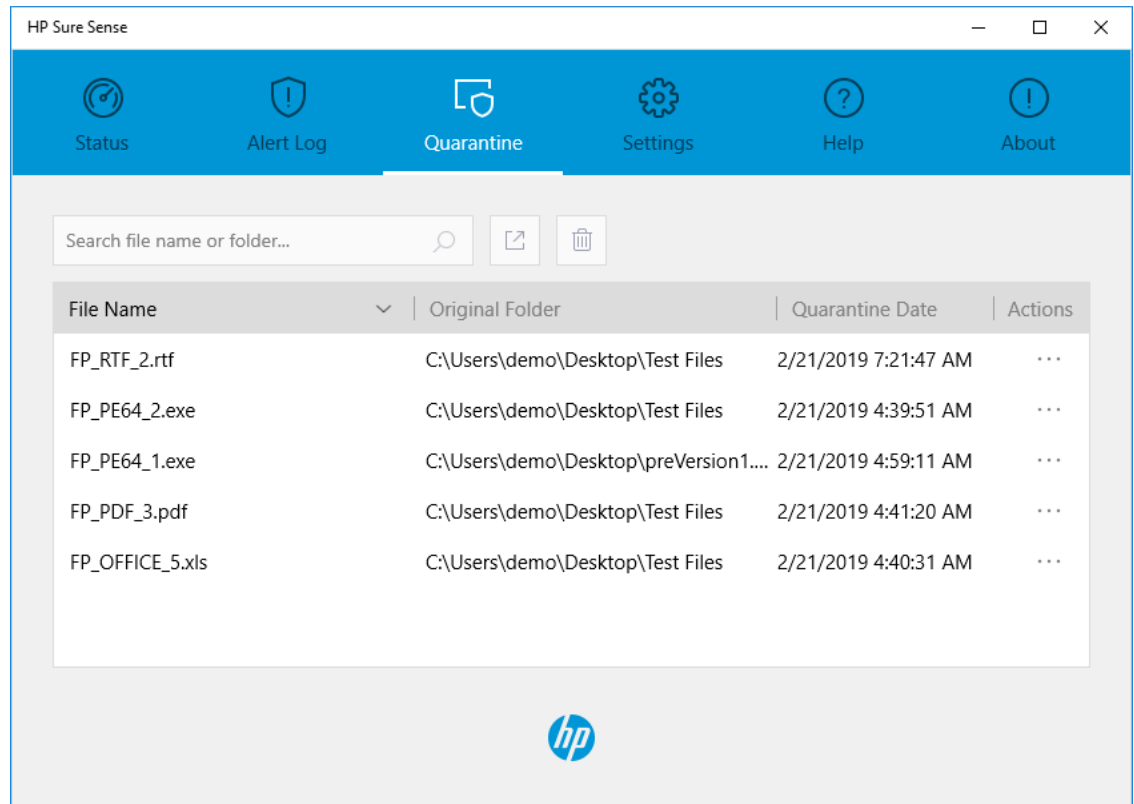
HP Sure Sense

Status
Alert Log
Quarantine
Settings
Help
About

Search file name or folder...

| File Name | Original Folder | Quarantine Date | Actions |
|---|---|---|---|
| FP_RTF_2.rtf | C:\Users\demo\Desktop\Test Files | 2/21/2019 7:21:47 AM | ··· |
| FP_PE64_2.exe | C:\Users\demo\Desktop\Test Files | 2/21/2019 4:39:51 AM | ··· |
| FP_PE64_1.exe | C:\Users\demo\Desktop\preVersion1.... | 2/21/2019 4:59:11 AM | ··· |
| FP_PDF_3.pdf | C:\Users\demo\Desktop\Test Files | 2/21/2019 4:41:20 AM | ··· |
| FP_OFFICE_5.xls | C:\Users\demo\Desktop\Test Files | 2/21/2019 4:40:31 AM | ··· |

hp